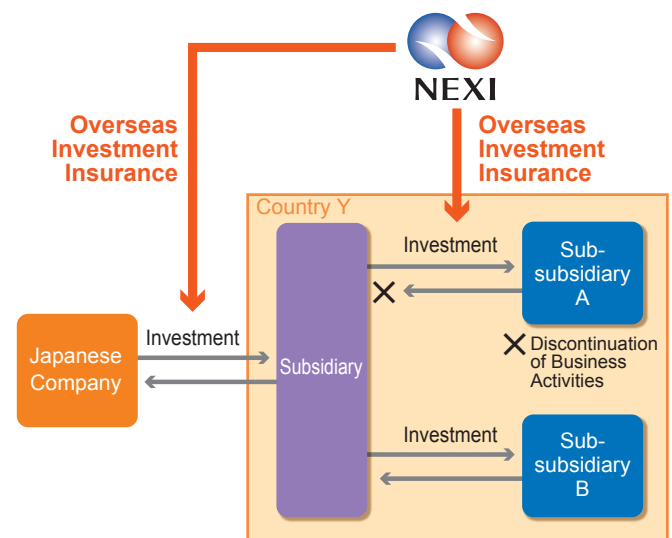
NEXI

Overseas Investment Insurance

Overseas Investment Insurance

Country Y

Japanese Company

Investment

Subsidiary

Investment

Sub-subsidiary A

Discontinuation of Business Activities

Investment

Sub-subsidiary B